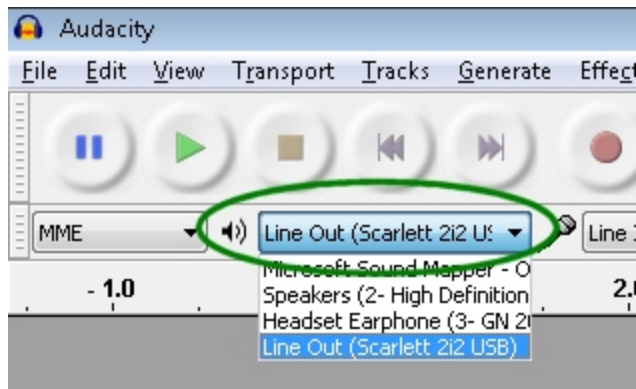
Audacity

File Edit View Transport Tracks Generate Effec

MME

Line Out (Scarlett 2i2 US

Line

Microsoft Sound Mapper - O
Speakers (2- High Definition
Headset Earphone (3- GN 2
Line Out (Scarlett 2i2 USB)

- 1.0

2.